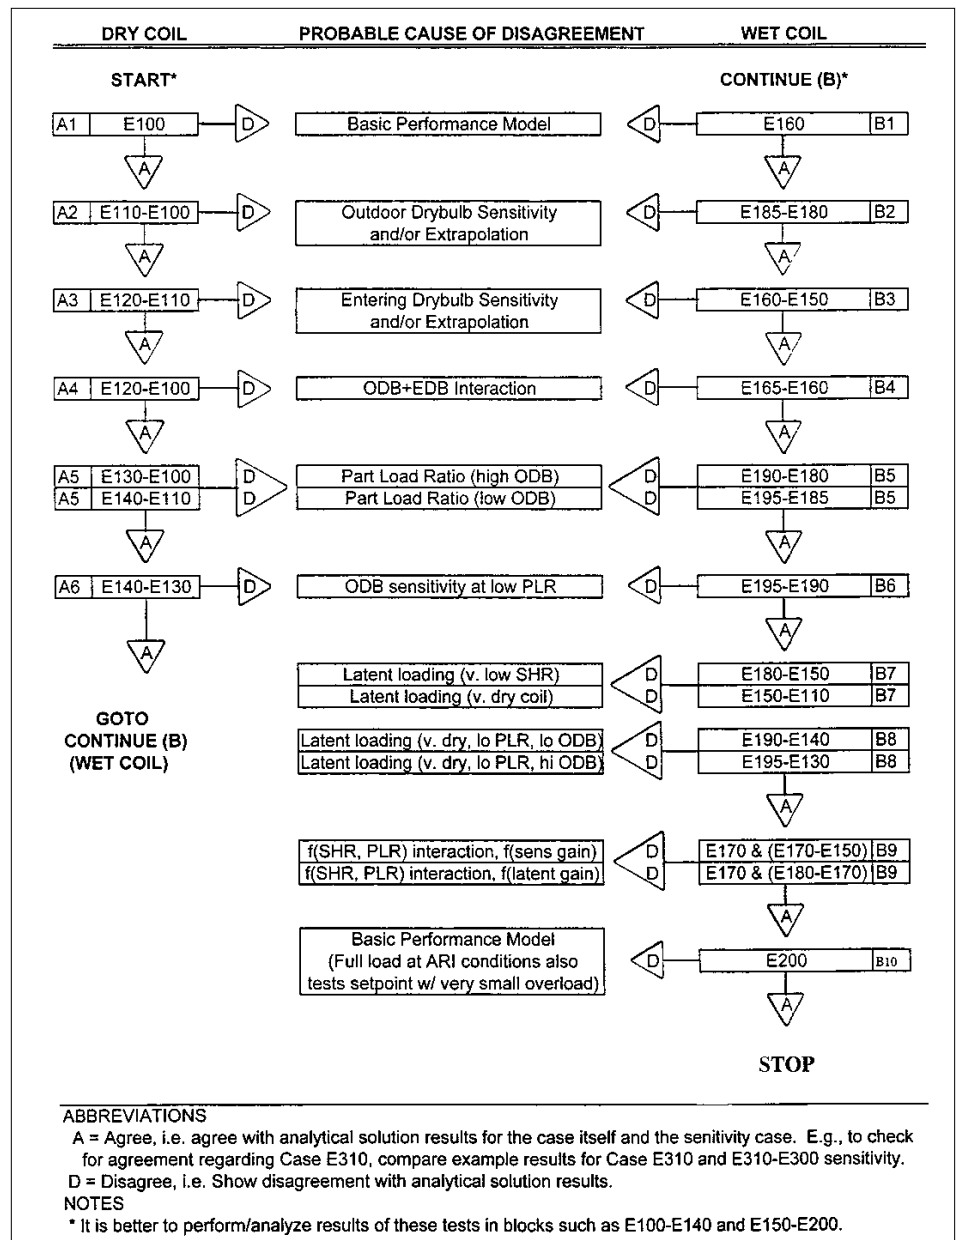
DRY COIL
PROBABLE CAUSE OF DISAGREEMENT
WET COIL

START*
CONTINUE (B)*

A1 E100 D
Basic Performance Model
D E160 B1
A
A

A2 E110-E100 D
Outdoor Drybulb Sensitivity and/or Extrapolation
D E185-E180 B2
A
A

A3 E120-E110 D
Entering Drybulb Sensitivity and/or Extrapolation
D E160-E150 B3
A
A

A4 E120-E100 D
ODB+EDB Interaction
D E165-E160 B4
A
A

A5 E130-E100 D
A5 E140-E110 D
Part Load Ratio (high ODB)
Part Load Ratio (low ODB)
D E190-E180 B5
D E195-E185 B5
A
A

A6 E140-E130 D
ODB sensitivity at low PLR
D E195-E190 B6
A
A

Latent loading (v. low SHR)
Latent loading (v. dry coil)
D E180-E150 B7
D E150-E110 B7

GOTO
CONTINUE (B)
(WET COIL)

Latent loading (v. dry, lo PLR, lo ODB)
Latent loading (v. dry, lo PLR, hi ODB)
D E190-E140 B8
D E195-E130 B8
A

f(SHR, PLR) interaction, f(sens gain)
f(SHR, PLR) interaction, f(latent gain)
D E170 & (E170-E150) B9
D E170 & (E180-E170) B9
A

Basic Performance Model (Full load at ARI conditions also tests setpoint w/ very small overload)
D E200 B10
A

STOP

ABBREVIATIONS
A = Agree, i.e. agree with analytical solution results for the case itself and the senitivity case. E.g., to check for agreement regarding Case E310, compare example results for Case E310 and E310-E300 sensitivity.
D = Disagree, i.e. Show disagreement with analytical solution results.
NOTES
* It is better to perform/analyze results of these tests in blocks such as E100-E140 and E150-E200.